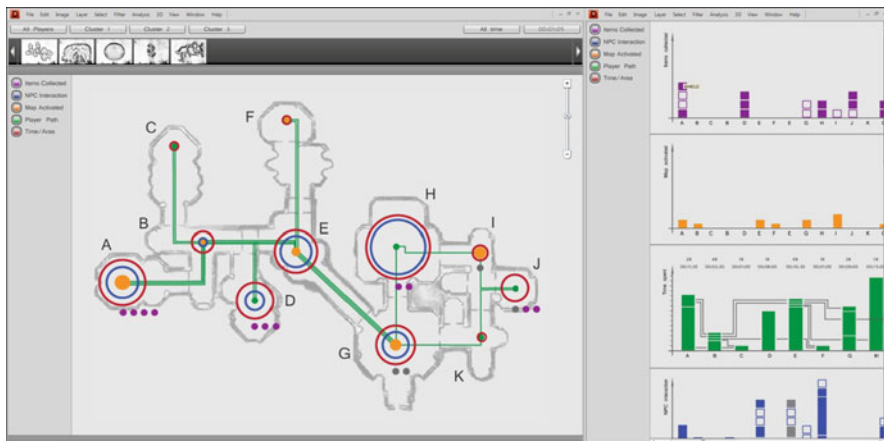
File Edit Image Layer Select Filter Analysis 3D View Window Help

All Players Cluster 1 Cluster 2 Cluster 3

All time 00:01:05

Items Collected
NPC Interaction
Map Activated
Player Path
Time / Area

A B C D E F G H I J K

File Edit Image Layer Select Filter Analysis 3D View Window Help

Items Collected
NPC Interaction
Map Activated
Player Path
Time / Area

Items collected

A B C D E F G H I J K L

Map activated

A B C D E F G H I J K L

Time spent

A B C D E F G H

NPC Interaction